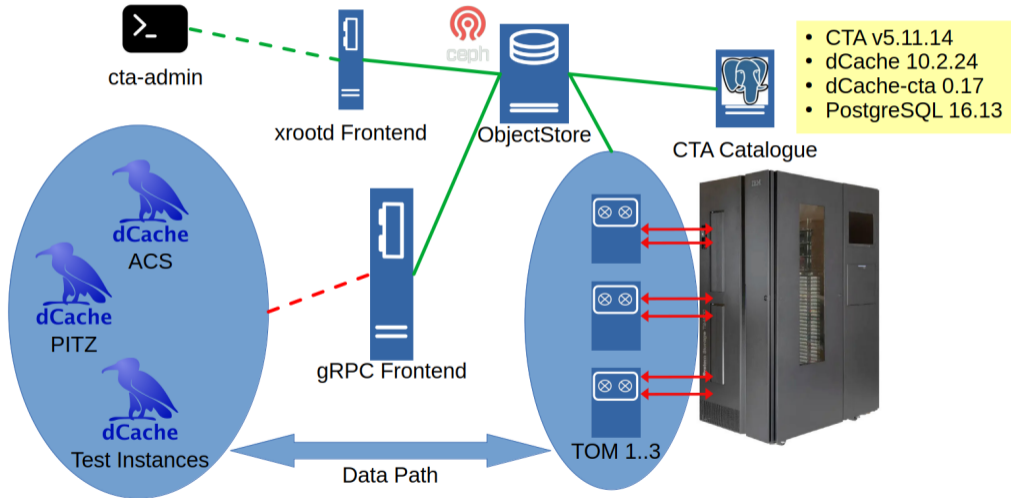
cta-admin

xrootd Frontend

ceph

ObjectStore

CTA Catalogue

- CTA v5.11.14
- dCache 10.2.24
- dCache-cta 0.17
- PostgreSQL 16.13

dCache
ACS

dCache
PITZ

dCache
Test Instances

gRPC Frontend

TOM 1..3

Data Path